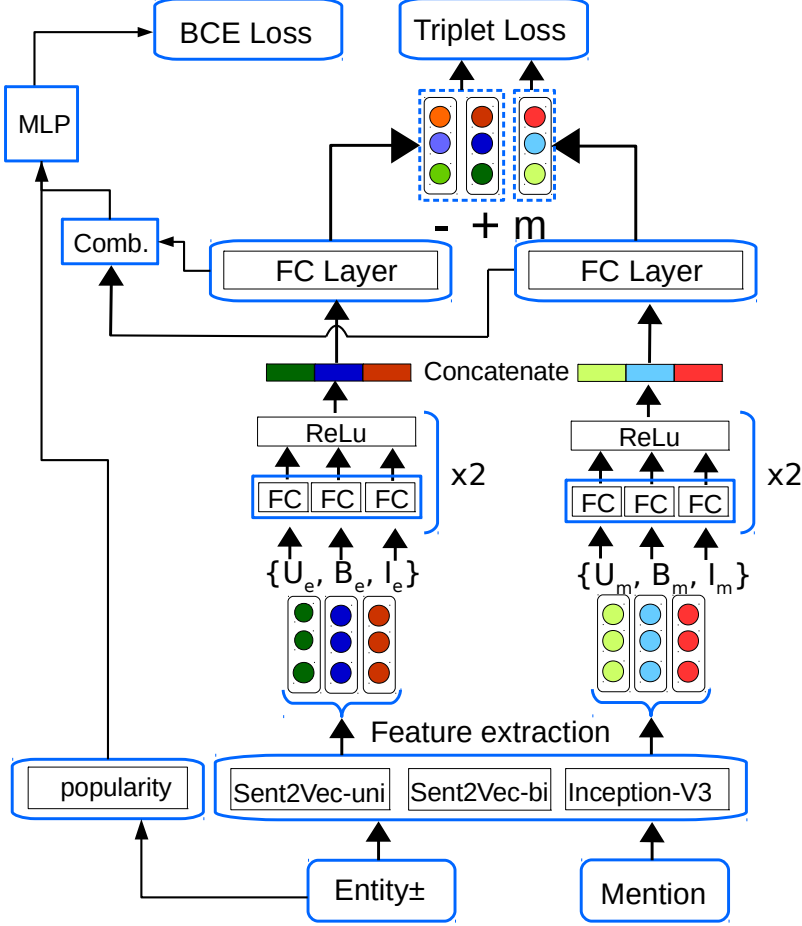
BCE Loss

Triplet Loss

MLP

- + m

Comb.

FC Layer

FC Layer

Concatenate

ReLu

ReLu

x2

x2

FC FC FC

FC FC FC

$\{U_e, B_e, I_e\}$

$\{U_m, B_m, I_m\}$

Feature extraction

popularity

Sent2Vec-uni

Sent2Vec-bi

Inception-V3

Entity±

Mention